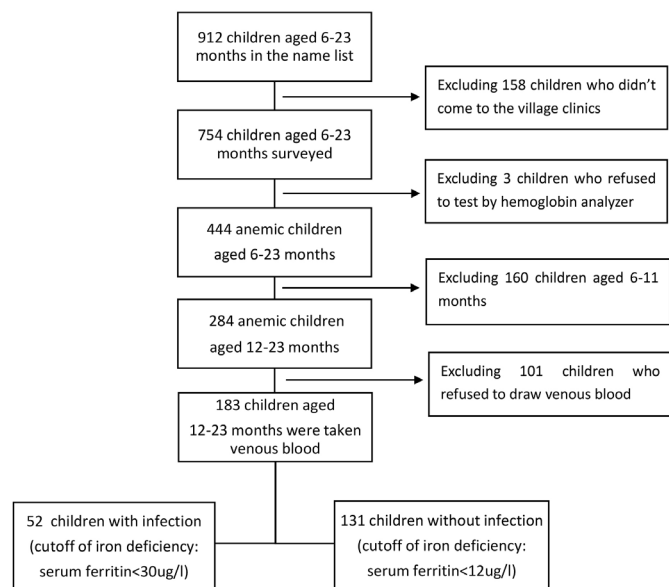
912 children aged 6-23 months in the name list

Excluding 158 children who didn't come to the village clinics

754 children aged 6-23 months surveyed

Excluding 3 children who refused to test by hemoglobin analyzer

444 anemic children aged 6-23 months

Excluding 160 children aged 6-11 months

284 anemic children aged 12-23 months

Excluding 101 children who refused to draw venous blood

183 children aged 12-23 months were taken venous blood

52 children with infection (cutoff of iron deficiency: serum ferritin<30ug/l)

131 children without infection (cutoff of iron deficiency: serum ferritin<12ug/l)